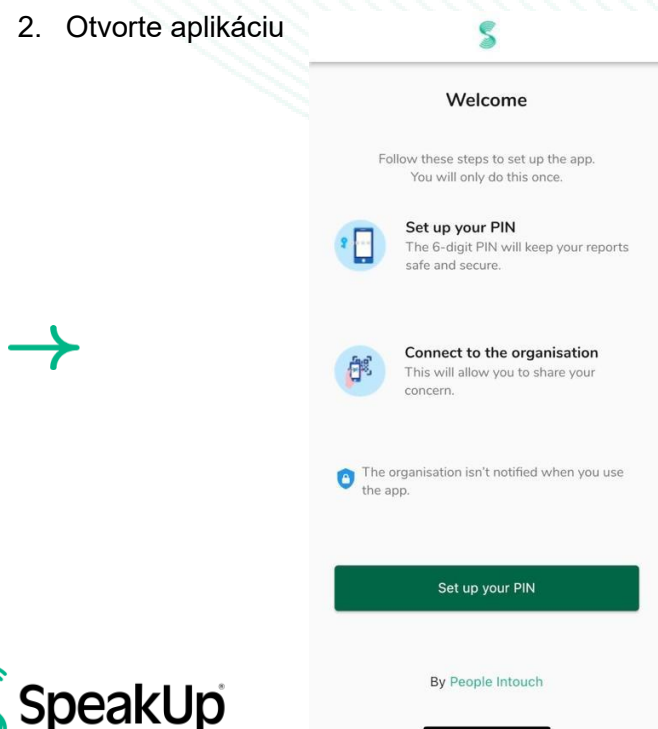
2. Otvorte aplikáciu

Welcome

Follow these steps to set up the app. You will only do this once.

Set up your PIN
The 6-digit PIN will keep your reports safe and secure.

Connect to the organisation
This will allow you to share your concern.

The organisation isn't notified when you use the app.

Set up your PIN

By People Intouch

SpeakUp®